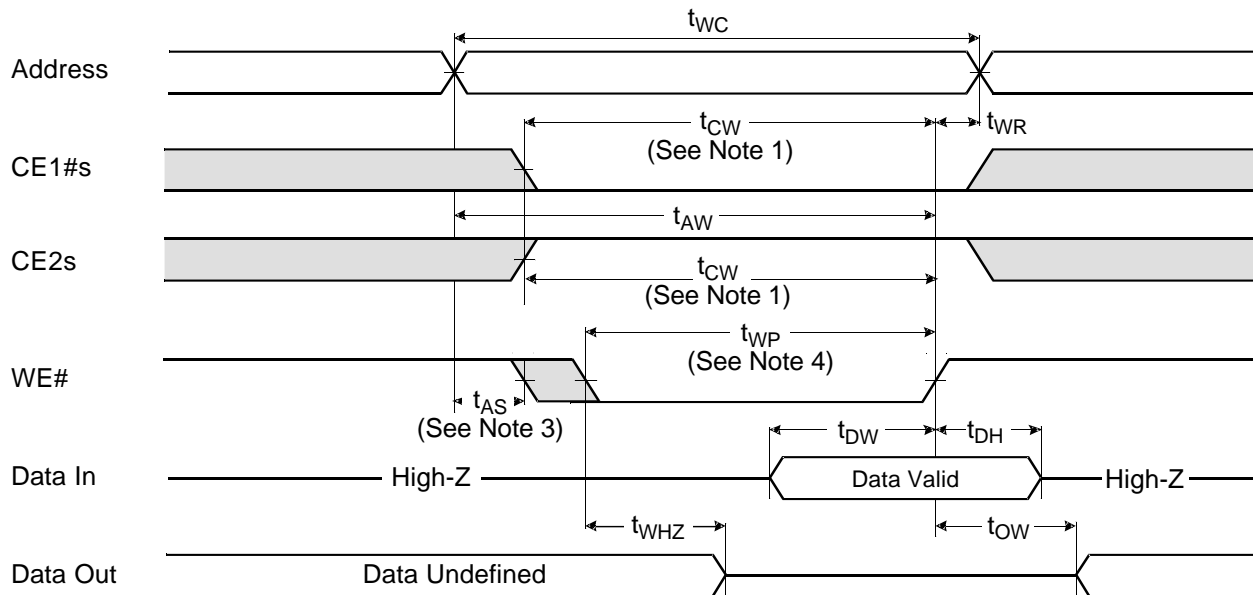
$t_{WC}$

Address

$t_{CW}$
(See Note 1)

$t_{WR}$

CE1#s

$t_{AW}$

CE2s

$t_{CW}$
(See Note 1)

$t_{WP}$
(See Note 4)

WE#

$t_{AS}$
(See Note 3)

$t_{DW}$

$t_{DH}$

Data In

High-Z

Data Valid

High-Z

$t_{WHZ}$

$t_{OW}$

Data Out

Data Undefined